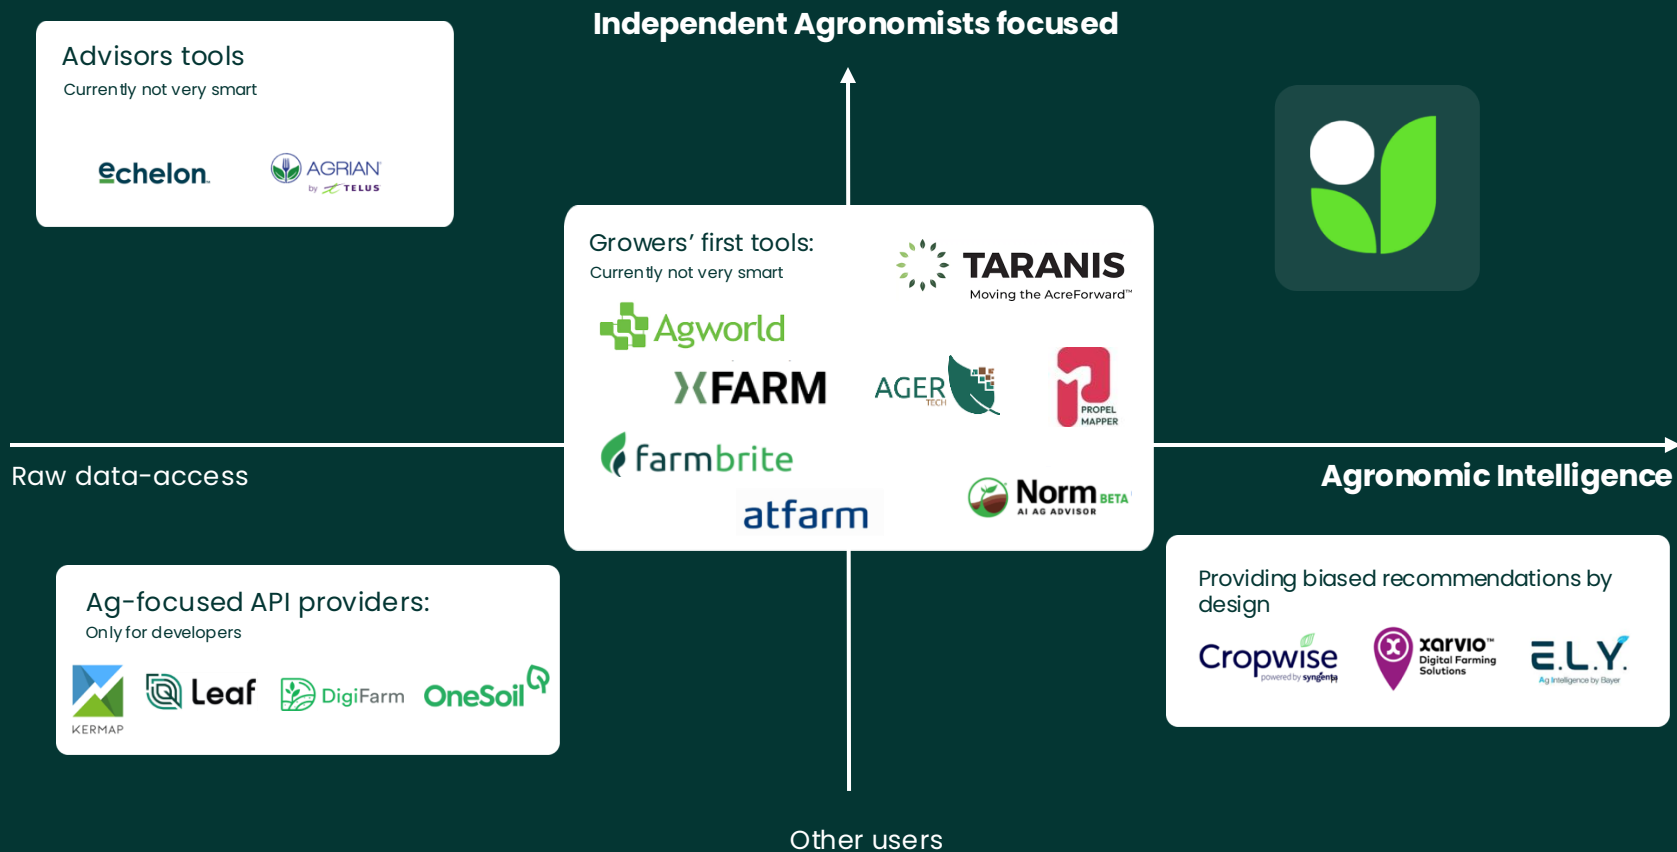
Independent Agronomists focused

Advisors tools
Currently not very smart

echelon.

AGRIAN by TELUS

Growers' first tools:
Currently not very smart

TARANIS
Moving the AcreForward™

Agworld

XFARM

AGER TECH

PROPEL MAPPER

farmbrite

atfarm

Norm BETA
AI AG ADVISOR

Raw data-access

Agronomic Intelligence

Ag-focused API providers:
Only for developers

KERMAP

Leaf

DigiFarm

OneSoil

Providing biased recommendations by design

Cropwise powered by syngenta

xarvio™ Digital Farming Solutions

E.L.Y. Ag Intelligence by Bayer

Other users